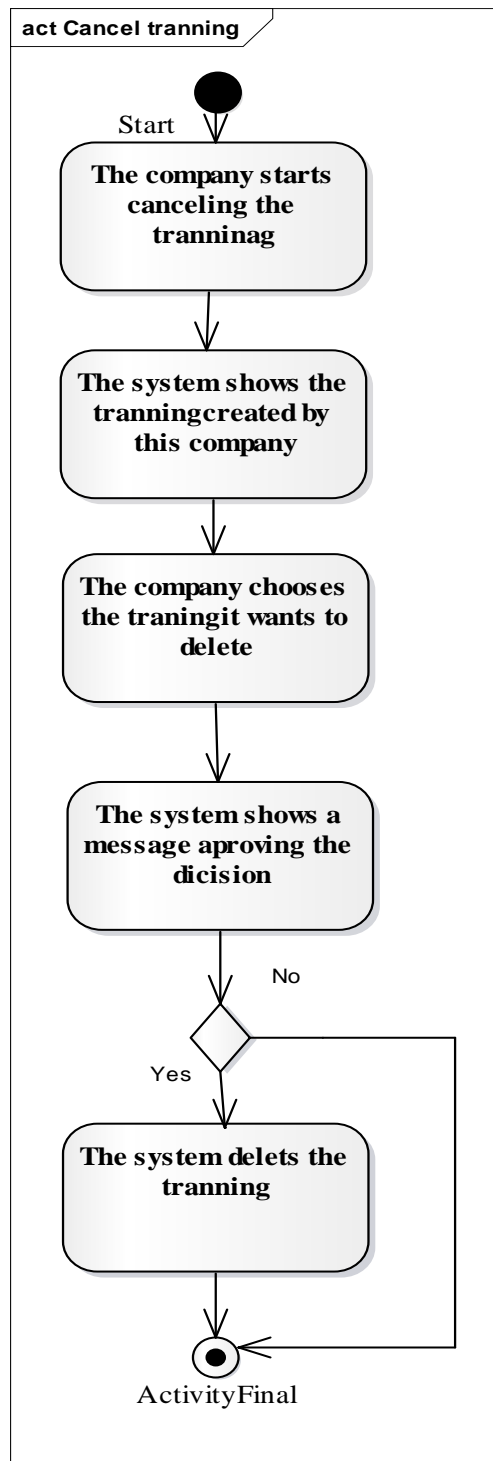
act Cancel tranning

Start

The company starts canceling the tranninag

The system shows the tranningcreated by this company

The company chooses the traningit wants to delete

The system shows a message aproving the dicision

No

Yes

The system delets the tranning

ActivityFinal